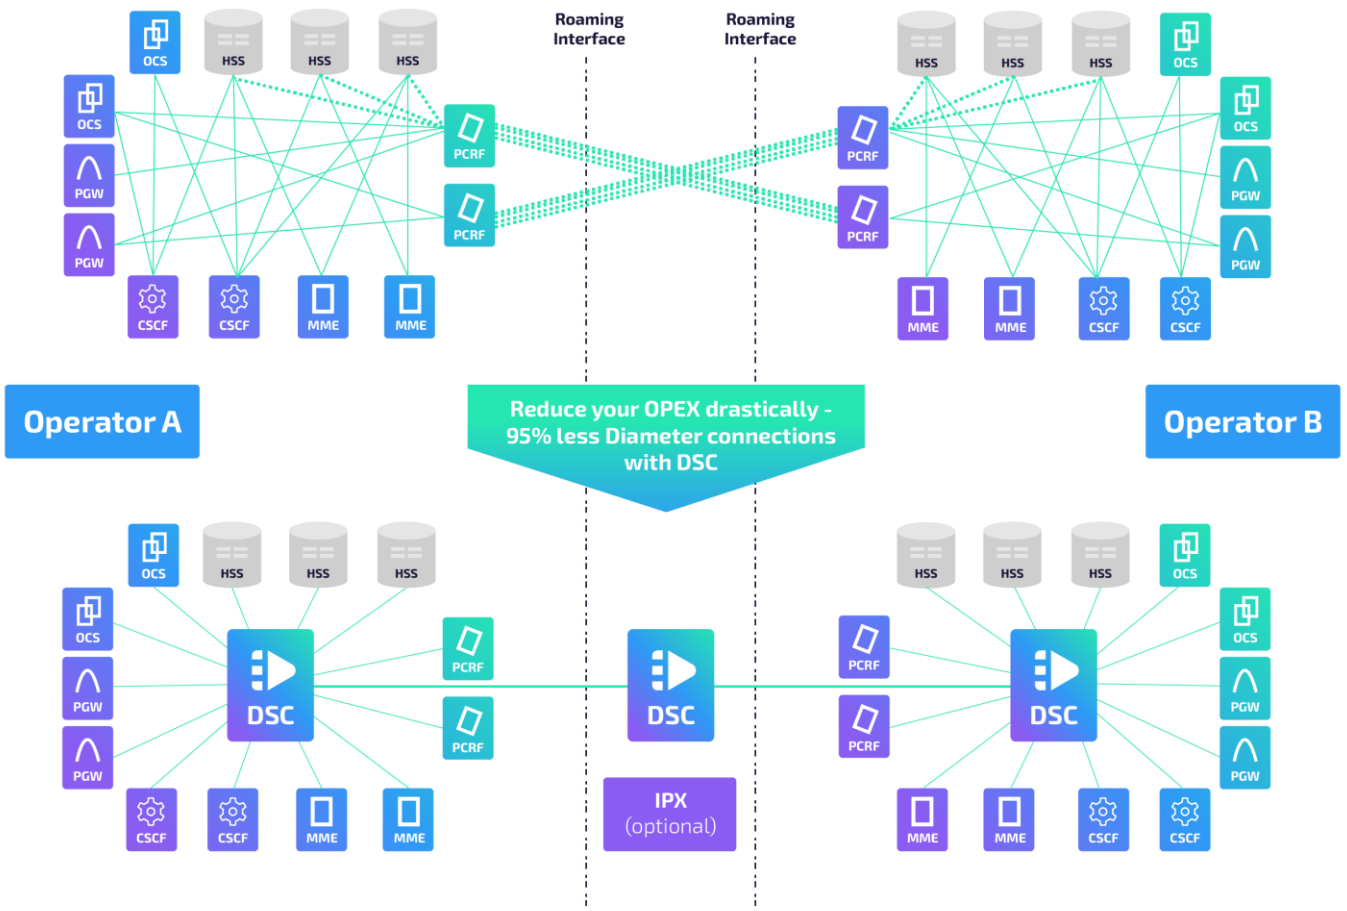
Roaming Interface

Roaming Interface

OCS
HSS
HSS
HSS
OCS
PGW
PGW
PCRF
PCRF
CSCF
CSCF
MME
MME

HSS
HSS
HSS
OCS
PCRF
OCS
PGW
PCRF
PGW
MME
MME
CSCF
CSCF

Operator A

Reduce your OPEX drastically - 95% less Diameter connections with DSC

Operator B

OCS
HSS
HSS
HSS
OCS
PCRF
PGW
DSC
PCRF
PGW
CSCF
CSCF
MME
MME

DSC

IPX (optional)

HSS
HSS
HSS
OCS
OCS
PCRF
DSC
PGW
PCRF
PGW
MME
MME
CSCF
CSCF